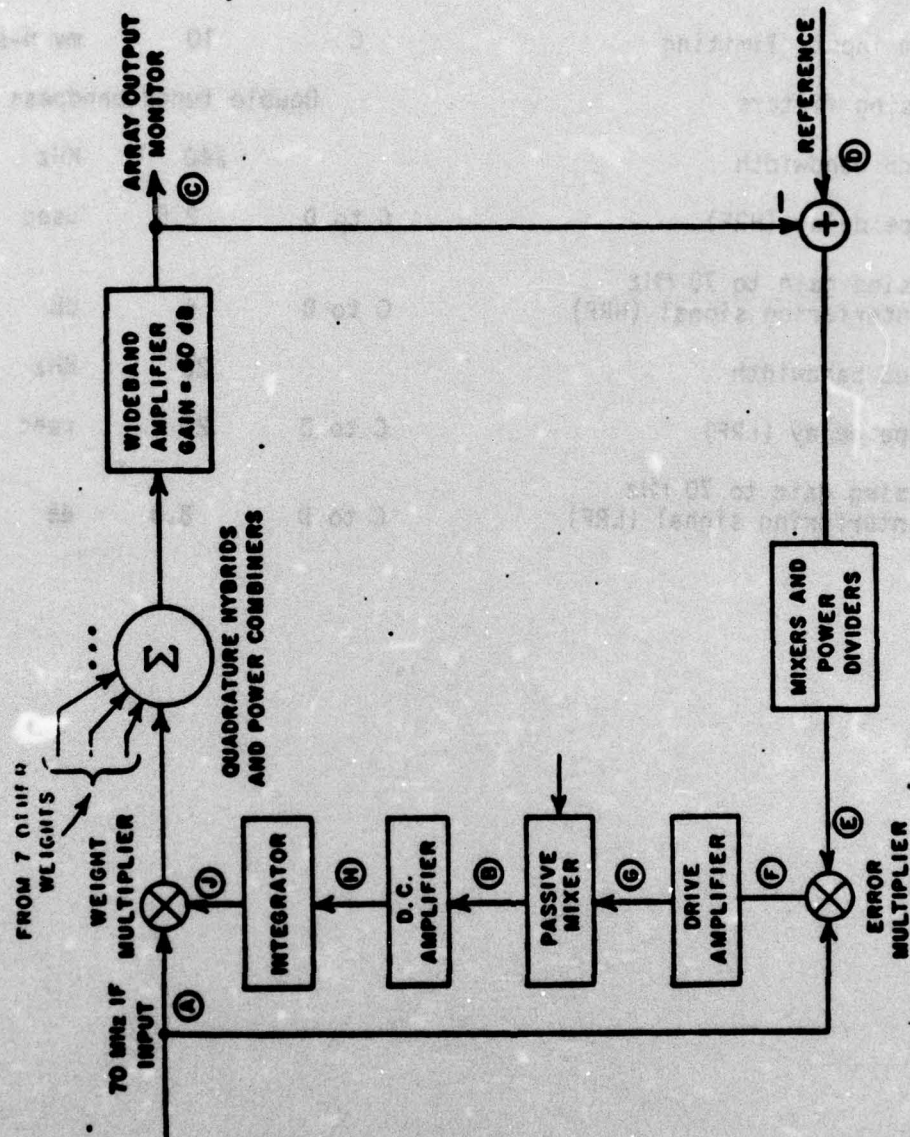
70 MHz IF INPUT

Ⓐ

WEIGHT MULTIPLIER

FROM 7 OTHER WEIGHTS

Σ

QUADRATURE HYBRIDS AND POWER COMBINERS

WIDEBAND AMPLIFIER GAIN = 60 dB

ARRAY OUTPUT MONITOR

Ⓒ

Ⓙ

INTEGRATOR

Ⓗ

D.C. AMPLIFIER

Ⓑ

PASSIVE MIXER

Ⓖ

DRIVE AMPLIFIER

Ⓕ

ERROR MULTIPLIER

Ⓔ

MIXERS AND POWER DIVIDERS

+

−

REFERENCE

Ⓓ